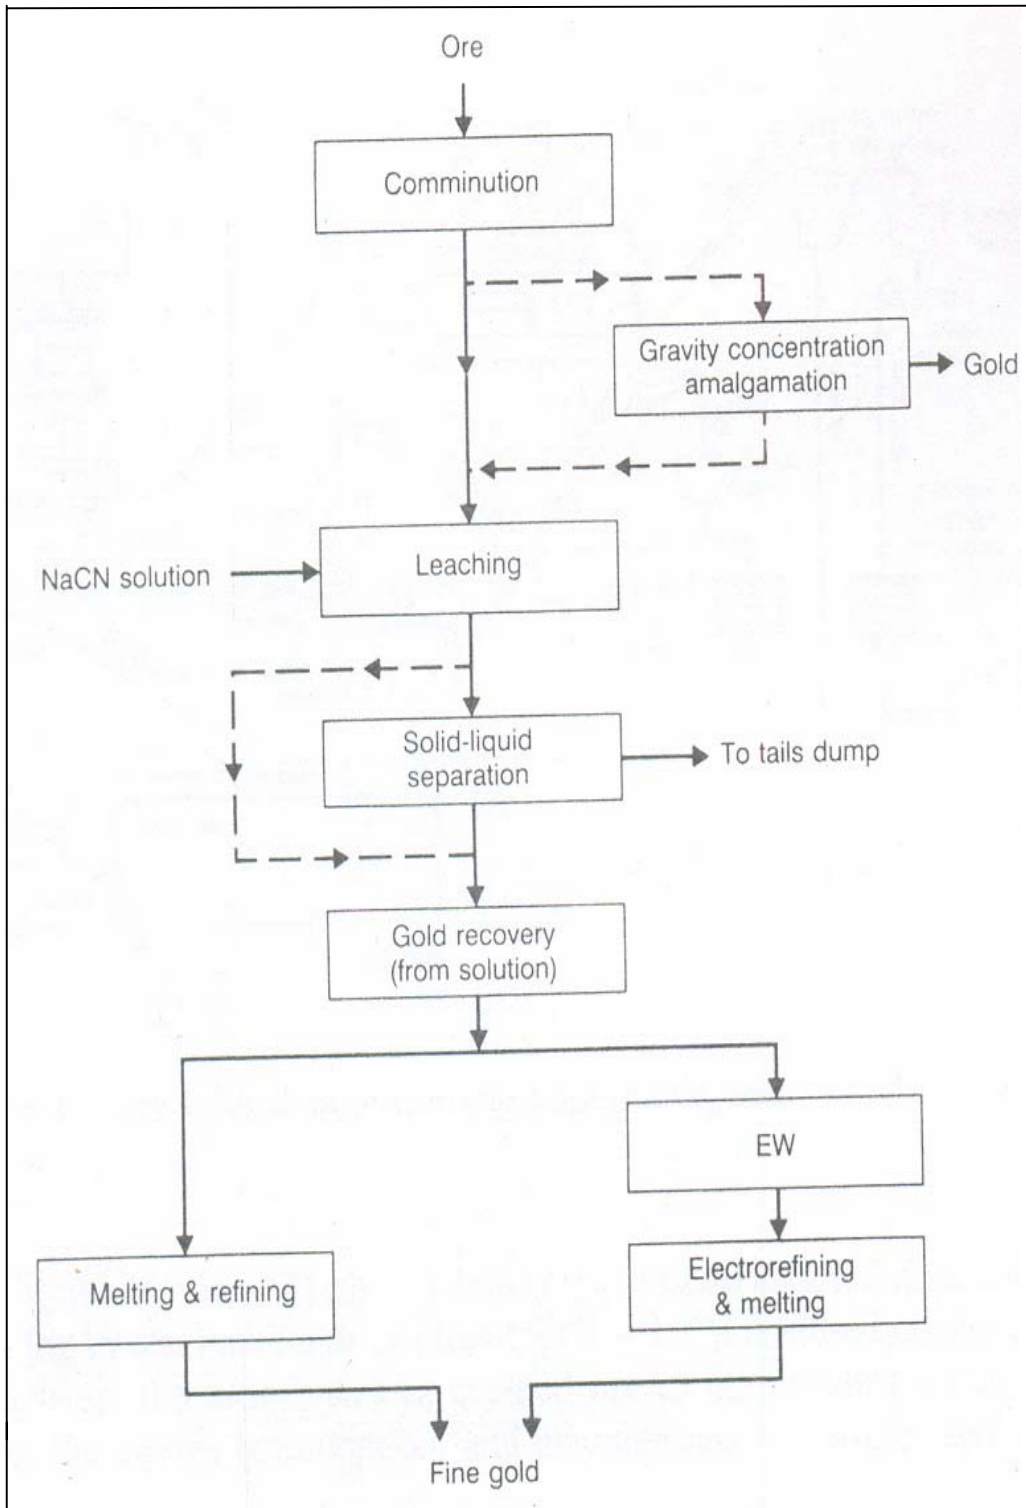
Ore

Comminution

Gravity concentration amalgamation

Gold

NaCN solution

Leaching

Solid-liquid separation

To tails dump

Gold recovery (from solution)

EW

Melting & refining

Electrorefining & melting

Fine gold